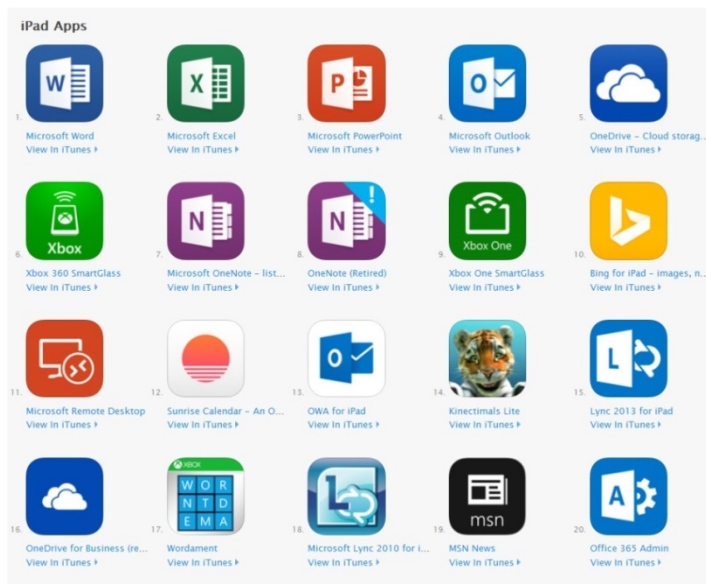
iPad Apps

W
1. Microsoft Word
View In iTunes ▸

X
2. Microsoft Excel
View In iTunes ▸

P
3. Microsoft PowerPoint
View In iTunes ▸

O
4. Microsoft Outlook
View In iTunes ▸

5. OneDrive – Cloud storag...
View In iTunes ▸

Xbox
6. Xbox 360 SmartGlass
View In iTunes ▸

N
7. Microsoft OneNote – list...
View In iTunes ▸

N !
8. OneNote (Retired)
View In iTunes ▸

Xbox One
9. Xbox One SmartGlass
View In iTunes ▸

10. Bing for iPad – images, n...
View In iTunes ▸

11. Microsoft Remote Desktop
View In iTunes ▸

12. Sunrise Calendar – An O...
View In iTunes ▸

O
13. OWA for iPad
View In iTunes ▸

14. Kinectimals Lite
View In iTunes ▸

L
15. Lync 2013 for iPad
View In iTunes ▸

16. OneDrive for Business (re...
View In iTunes ▸

XBOX
W O R
N T D
E M A
17. Wordament
View In iTunes ▸

18. Microsoft Lync 2010 for i...
View In iTunes ▸

msn
19. MSN News
View In iTunes ▸

A
20. Office 365 Admin
View In iTunes ▸